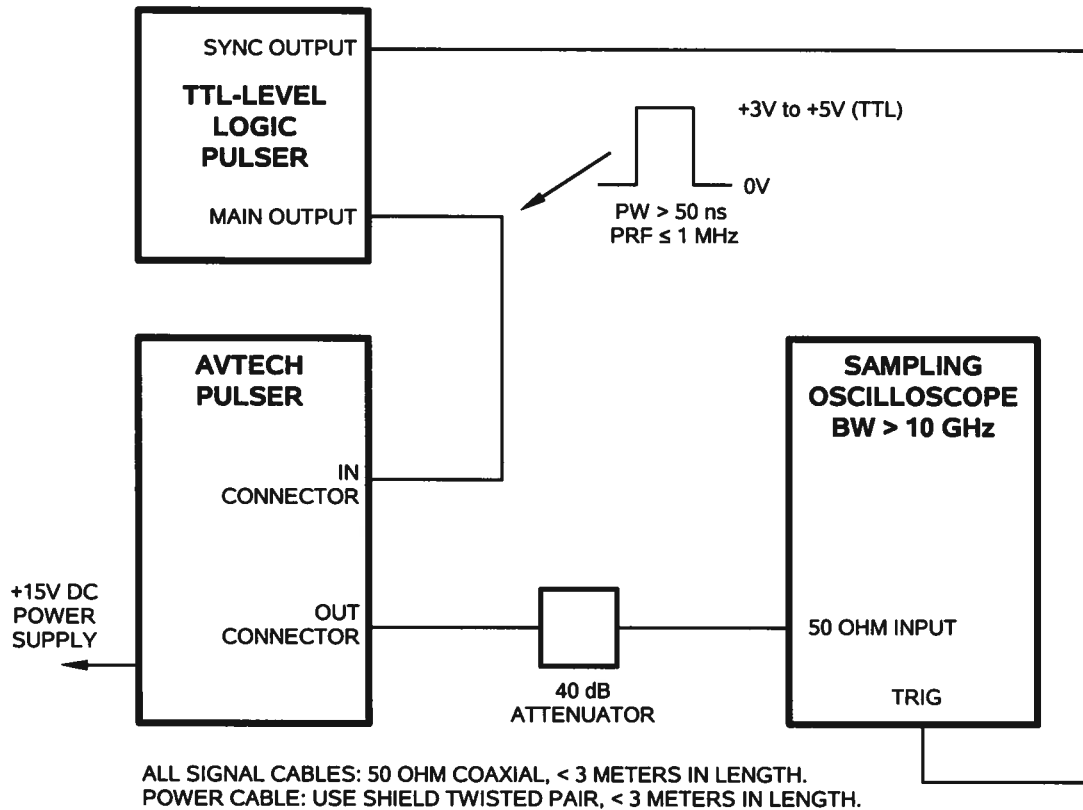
SYNC OUTPUT

TTL-LEVEL LOGIC PULSER

MAIN OUTPUT

+3V to +5V (TTL)

0V

PW > 50 ns
PRF ≤ 1 MHz

AVTECH PULSER

IN CONNECTOR

SAMPLING OSCILLOSCOPE BW > 10 GHz

+15V DC POWER SUPPLY

OUT CONNECTOR

50 OHM INPUT

40 dB ATTENUATOR

TRIG

ALL SIGNAL CABLES: 50 OHM COAXIAL, < 3 METERS IN LENGTH.
POWER CABLE: USE SHIELD TWISTED PAIR, < 3 METERS IN LENGTH.